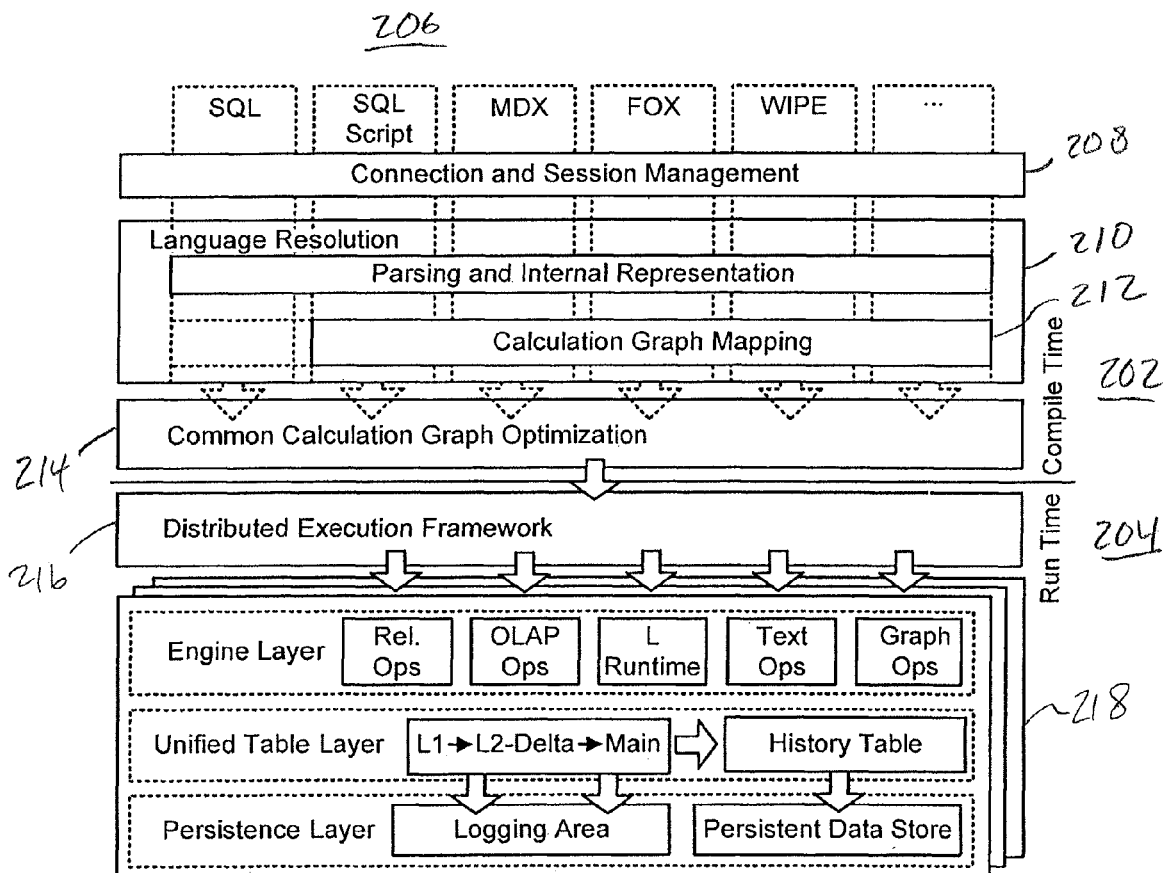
206

SQL

SQL Script

MDX

FOX

WIPE

...

Connection and Session Management

208

Language Resolution

210

Parsing and Internal Representation

212

Calculation Graph Mapping

Compile Time

202

Common Calculation Graph Optimization

214

Distributed Execution Framework

Run Time

204

216

Engine Layer

Rel. Ops

OLAP Ops

L Runtime

Text Ops

Graph Ops

218

Unified Table Layer

L1→L2-Delta→Main

History Table

Persistence Layer

Logging Area

Persistent Data Store